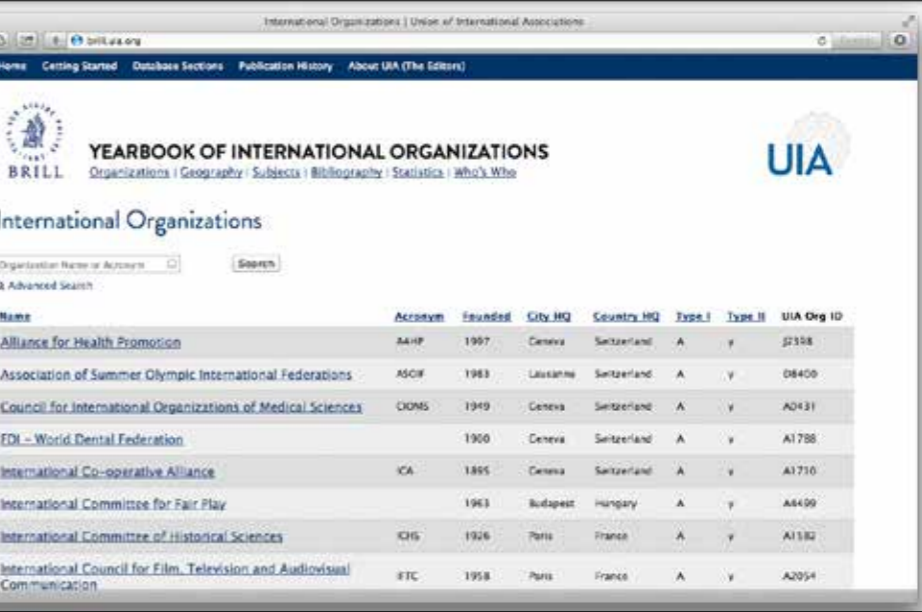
International Organizations | Union of International Associations

brill.uia.org

Home Getting Started Database Sections Publication History About UIA (The Editors)

BRILL

YEARBOOK OF INTERNATIONAL ORGANIZATIONS
Organizations | Geography | Subjects | Bibliography | Statistics | Who's Who

UIA

International Organizations

Organization Name or Acronym Search
Advanced Search

| Name | Acronym | Founded | City HQ | Country HQ | Type I | Type II | UIA Org ID |
|---|---|---|---|---|---|---|---|
| Alliance for Health Promotion | A4HP | 1997 | Geneva | Switzerland | A | y | J2398 |
| Association of Summer Olympic International Federations | ASOIF | 1983 | Lausanne | Switzerland | A | y | D8400 |
| Council for International Organizations of Medical Sciences | CIOMS | 1949 | Geneva | Switzerland | A | y | A0431 |
| FDI - World Dental Federation | | 1900 | Geneva | Switzerland | A | y | A1788 |
| International Co-operative Alliance | ICA | 1895 | Geneva | Switzerland | A | y | A1710 |
| International Committee for Fair Play | | 1963 | Budapest | Hungary | A | y | A4499 |
| International Committee of Historical Sciences | ICHS | 1926 | Paris | France | A | y | A1582 |
| International Council for Film, Television and Audiovisual Communication | IFTC | 1958 | Paris | France | A | y | A2054 |